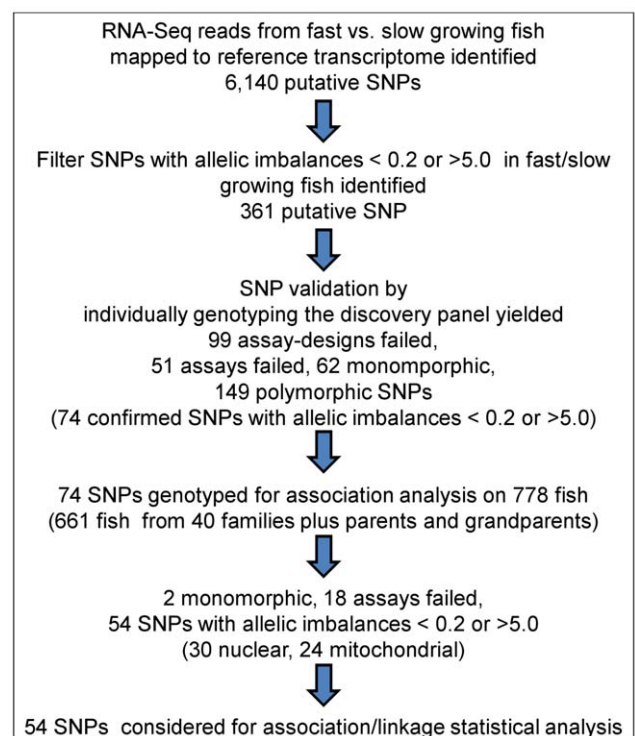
RNA-Seq reads from fast vs. slow growing fish mapped to reference transcriptome identified
6,140 putative SNPs

Filter SNPs with allelic imbalances < 0.2 or >5.0 in fast/slow growing fish identified
361 putative SNP

SNP validation by
individually genotyping the discovery panel yielded
99 assay-designs failed,
51 assays failed, 62 monomporphic,
149 polymorphic SNPs
(74 confirmed SNPs with allelic imbalances < 0.2 or >5.0)

74 SNPs genotyped for association analysis on 778 fish
(661 fish from 40 families plus parents and grandparents)

2 monomorphic, 18 assays failed,
54 SNPs with allelic imbalances < 0.2 or >5.0
(30 nuclear, 24 mitochondrial)

54 SNPs considered for association/linkage statistical analysis